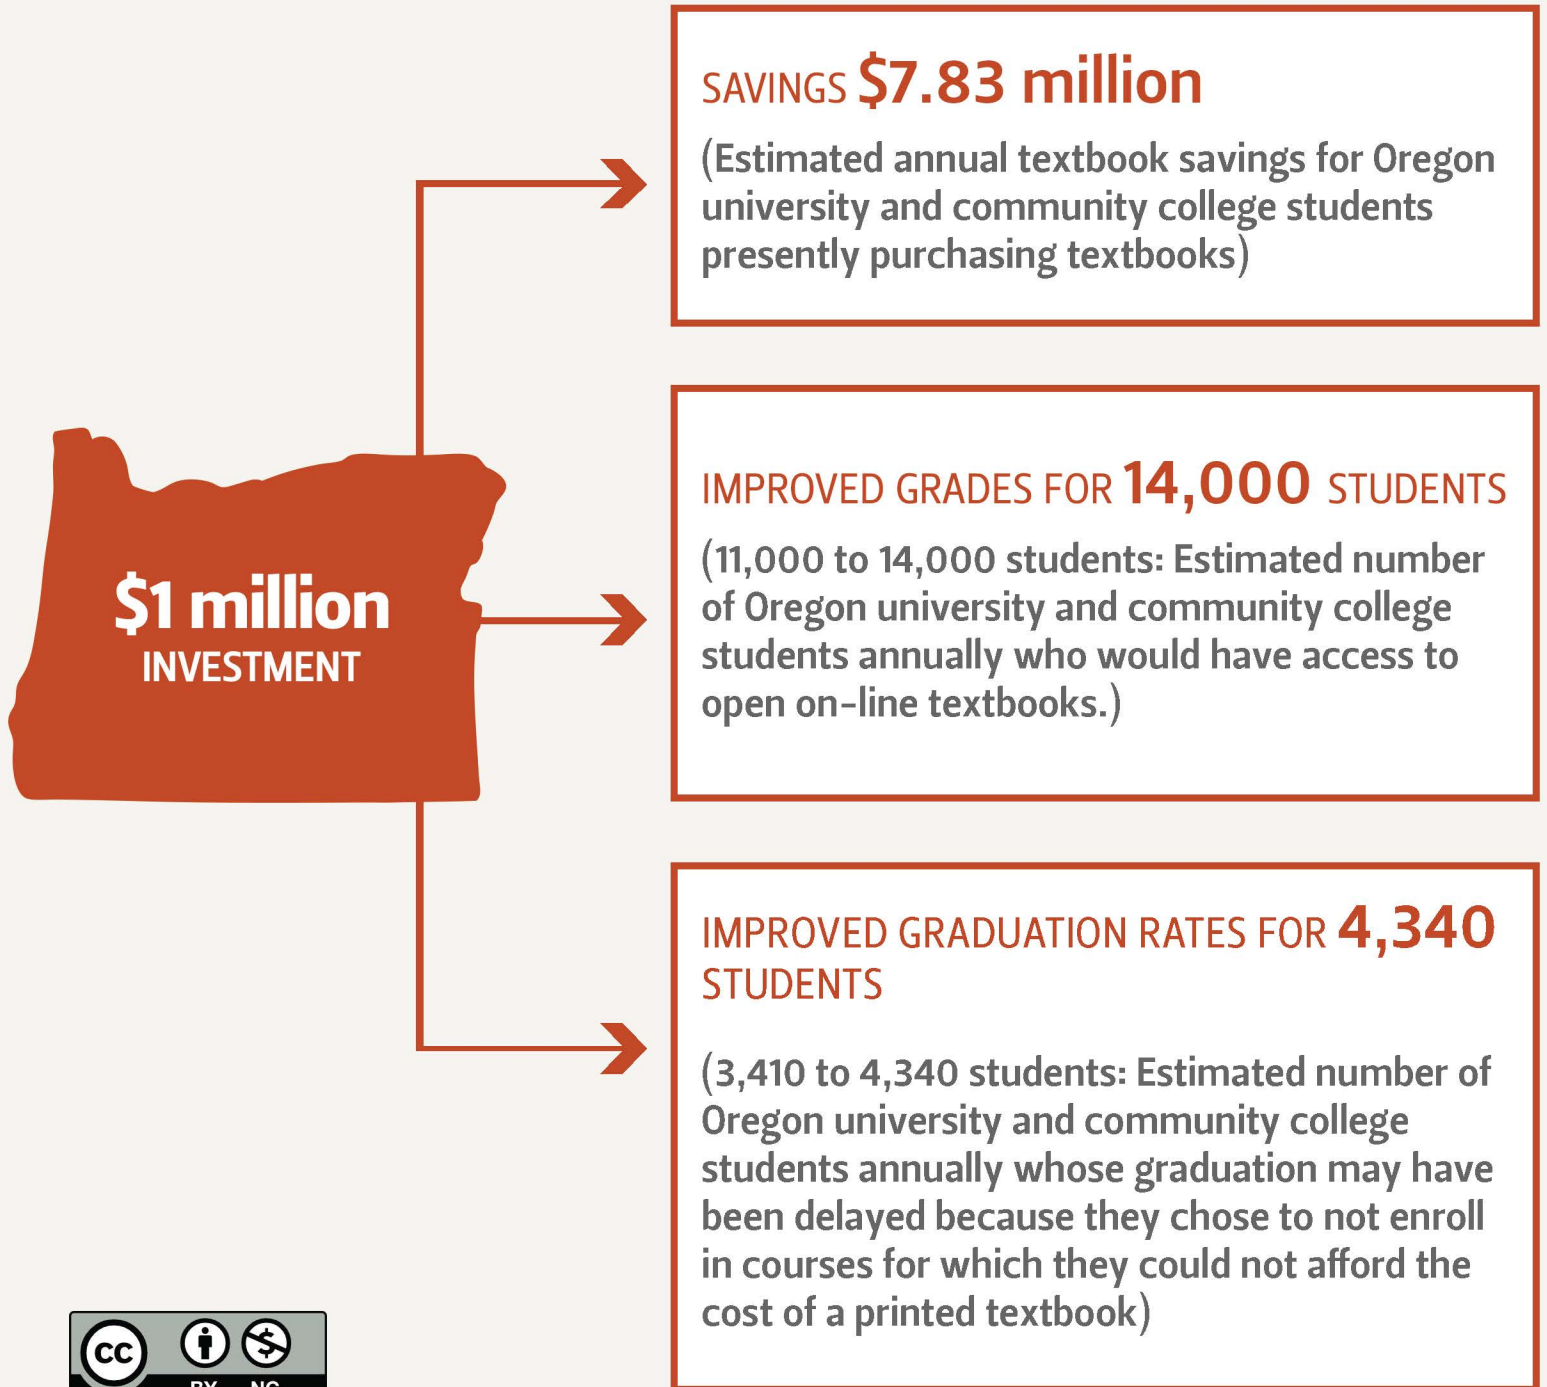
$1 million
INVESTMENT

SAVINGS $7.83 million

(Estimated annual textbook savings for Oregon university and community college students presently purchasing textbooks)

IMPROVED GRADES FOR 14,000 STUDENTS

(11,000 to 14,000 students: Estimated number of Oregon university and community college students annually who would have access to open on-line textbooks.)

IMPROVED GRADUATION RATES FOR 4,340 STUDENTS

(3,410 to 4,340 students: Estimated number of Oregon university and community college students annually whose graduation may have been delayed because they chose to not enroll in courses for which they could not afford the cost of a printed textbook)

cc BY NC